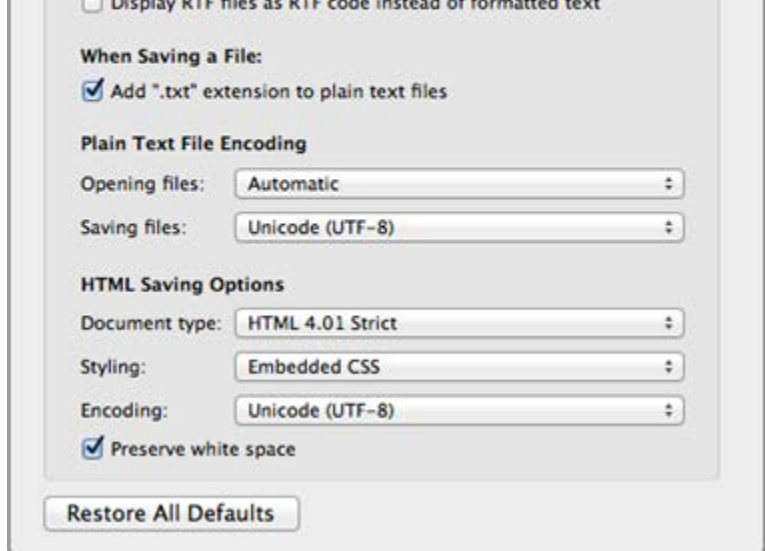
Display RTF files as RTF code instead of formatted text

When Saving a File:

Add ".txt" extension to plain text files

Plain Text File Encoding

Opening files: Automatic

Saving files: Unicode (UTF-8)

HTML Saving Options

Document type: HTML 4.01 Strict

Styling: Embedded CSS

Encoding: Unicode (UTF-8)

Preserve white space

Restore All Defaults